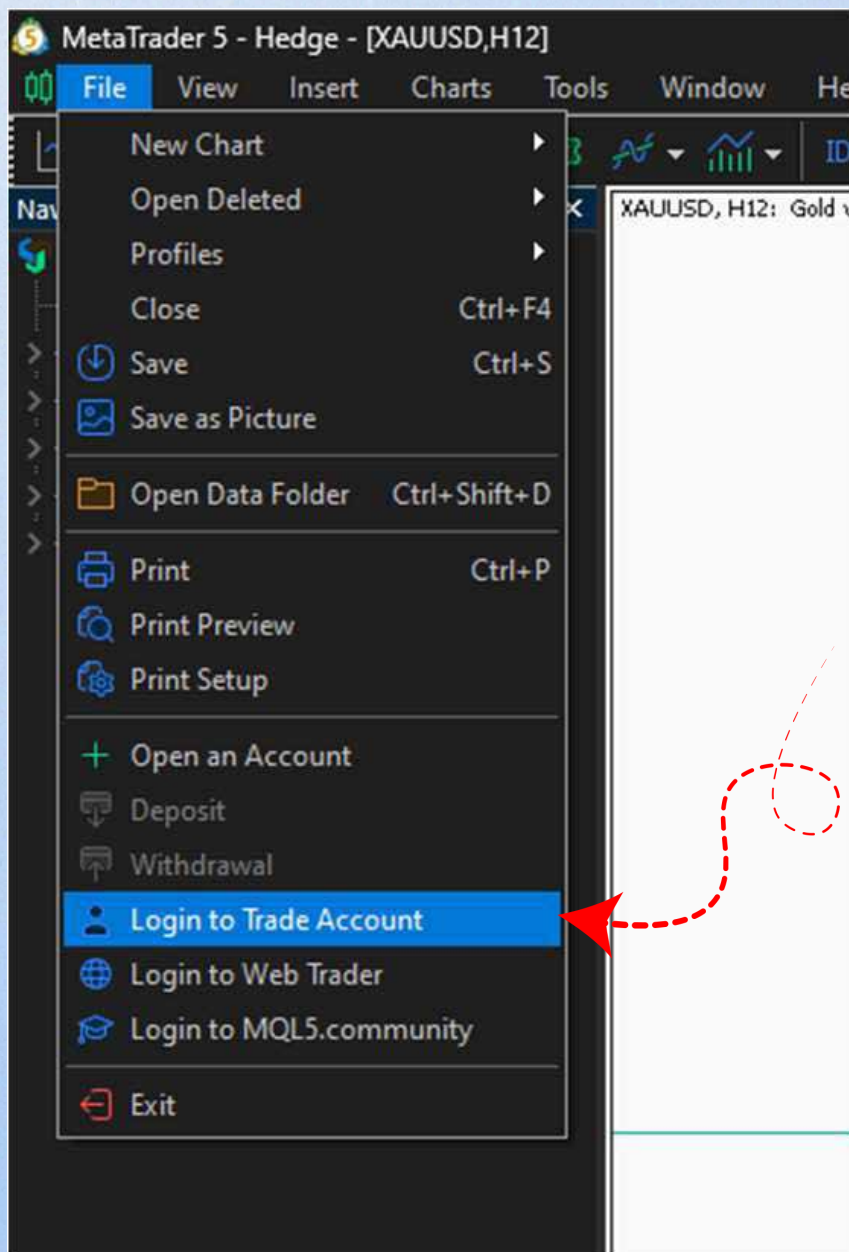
MetaTrader 5 - Hedge - [XAUUSD,H12]

File View Insert Charts Tools Window He

Nav

ID

XAUUSD, H12: Gold v

New Chart
Open Deleted
Profiles
Close Ctrl+F4
Save Ctrl+S
Save as Picture
Open Data Folder Ctrl+Shift+D
Print Ctrl+P
Print Preview
Print Setup
Open an Account
Deposit
Withdrawal
Login to Trade Account
Login to Web Trader
Login to MQL5.community
Exit